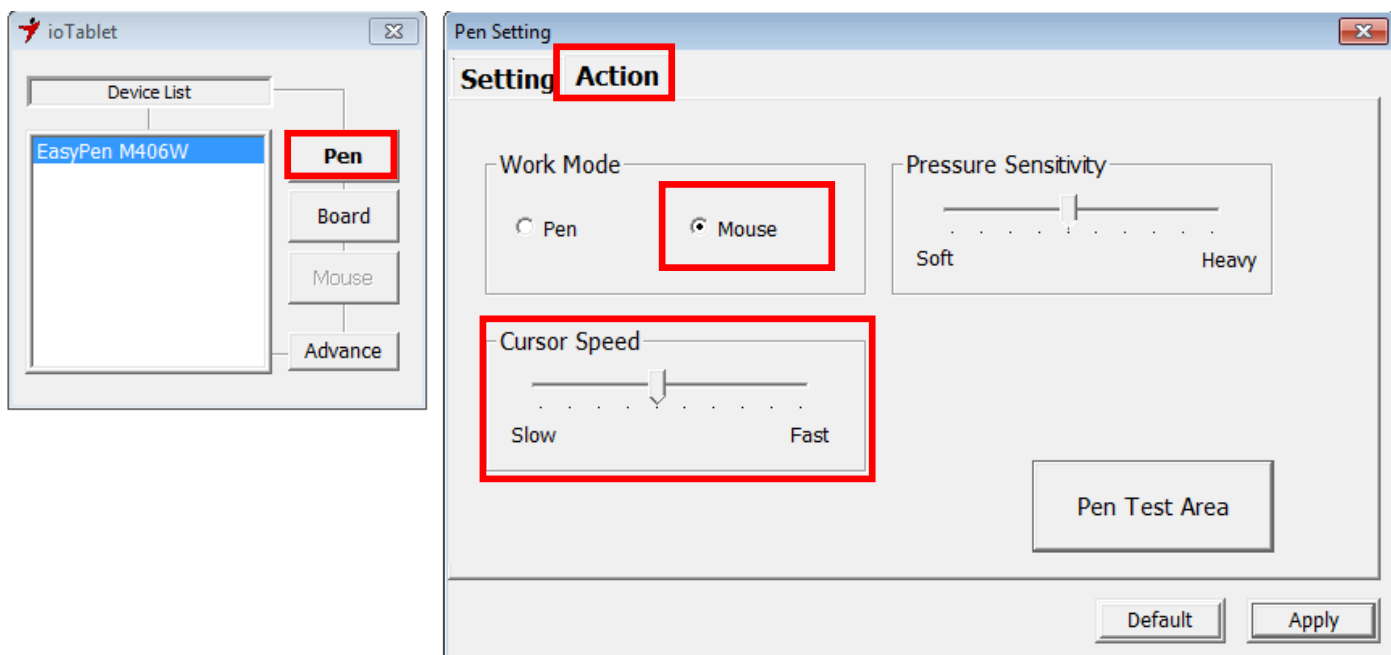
ioTablet

Device List

EasyPen M406W

Pen

Board

Mouse

Advance

Pen Setting

Setting

Action

Work Mode

Pen

Mouse

Pressure Sensitivity

Soft

Heavy

Cursor Speed

Slow

Fast

Pen Test Area

Default

Apply